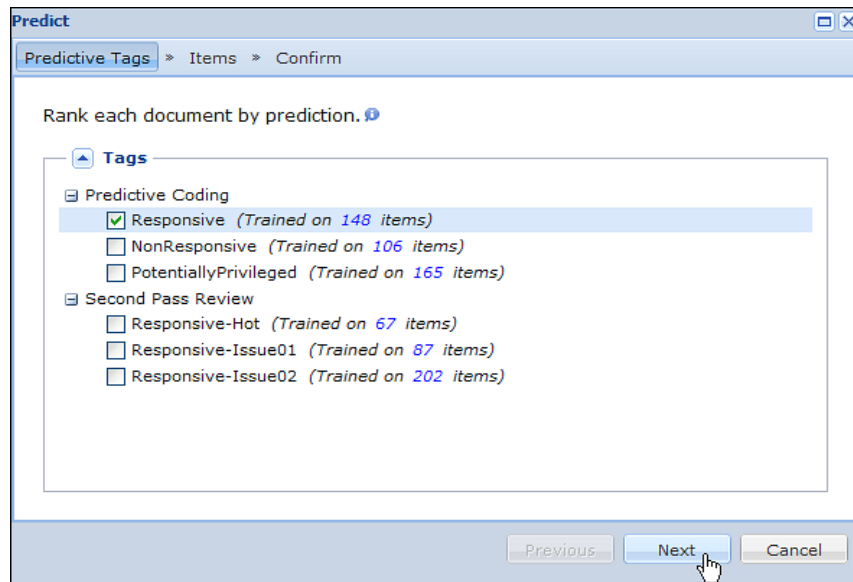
Predict

Predictive Tags » Items » Confirm

Rank each document by prediction.

Tags

Predictive Coding
Responsive (Trained on 148 items)
NonResponsive (Trained on 106 items)
PotentiallyPrivileged (Trained on 165 items)
Second Pass Review
Responsive-Hot (Trained on 67 items)
Responsive-Issue01 (Trained on 87 items)
Responsive-Issue02 (Trained on 202 items)

Previous
Next
Cancel